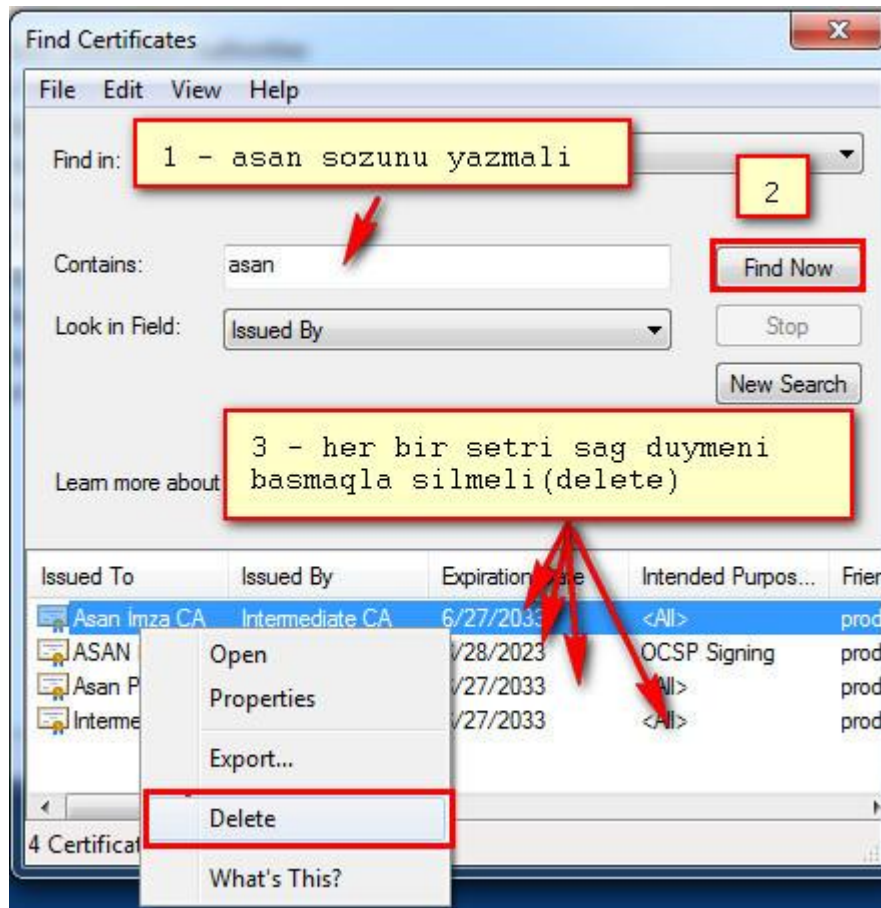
Find Certificates

File Edit View Help

Find in: 1 - asan sozunu yazmali

2

Contains: asan

Find Now

Look in Field: Issued By

Stop

New Search

3 - her bir setri sag duymeni basmaqla silmeli(delete)

Learn more about

| Issued To | Issued By | Expiration Date | Intended Purpos... | Frien |
|---|---|---|---|---|
| Asan İmza CA | Intermediate CA | 6/27/2033 | <All> | prod |
| ASAN | | /28/2023 | OCSP Signing | prod |
| Asan P | | /27/2033 | <All> | prod |
| Interme | | /27/2033 | <All> | prod |

Open
Properties
Export...
Delete
What's This?

4 Certificat